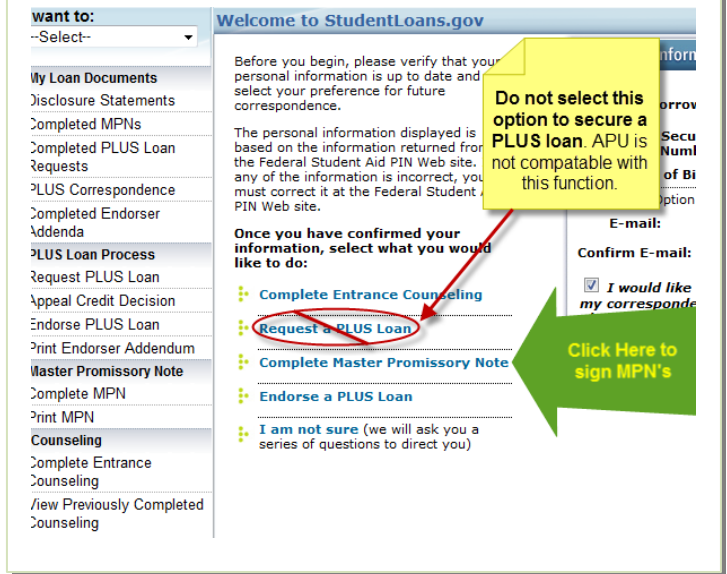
want to:
--Select--

My Loan Documents
Disclosure Statements
Completed MPNs
Completed PLUS Loan Requests
PLUS Correspondence
Completed Endorser Addenda

PLUS Loan Process
Request PLUS Loan
Appeal Credit Decision
Endorse PLUS Loan
Print Endorser Addendum

Master Promissory Note
Complete MPN
Print MPN

Counseling
Complete Entrance Counseling
View Previously Completed Counseling

Welcome to StudentLoans.gov

Before you begin, please verify that your personal information is up to date and select your preference for future correspondence.

The personal information displayed is based on the information returned from the Federal Student Aid PIN Web site. any of the information is incorrect, you must correct it at the Federal Student A PIN Web site.

Once you have confirmed your information, select what you would like to do:

Complete Entrance Counseling

Request a PLUS Loan

Complete Master Promissory Note

Endorse a PLUS Loan

I am not sure (we will ask you a series of questions to direct you)

Inform

Borrow

Secu Numb

of Bi

Option

E-mail:

Confirm E-mail:

I would like my correspond

Do not select this option to secure a PLUS loan. APU is not compatable with this function.

Click Here to sign MPN's